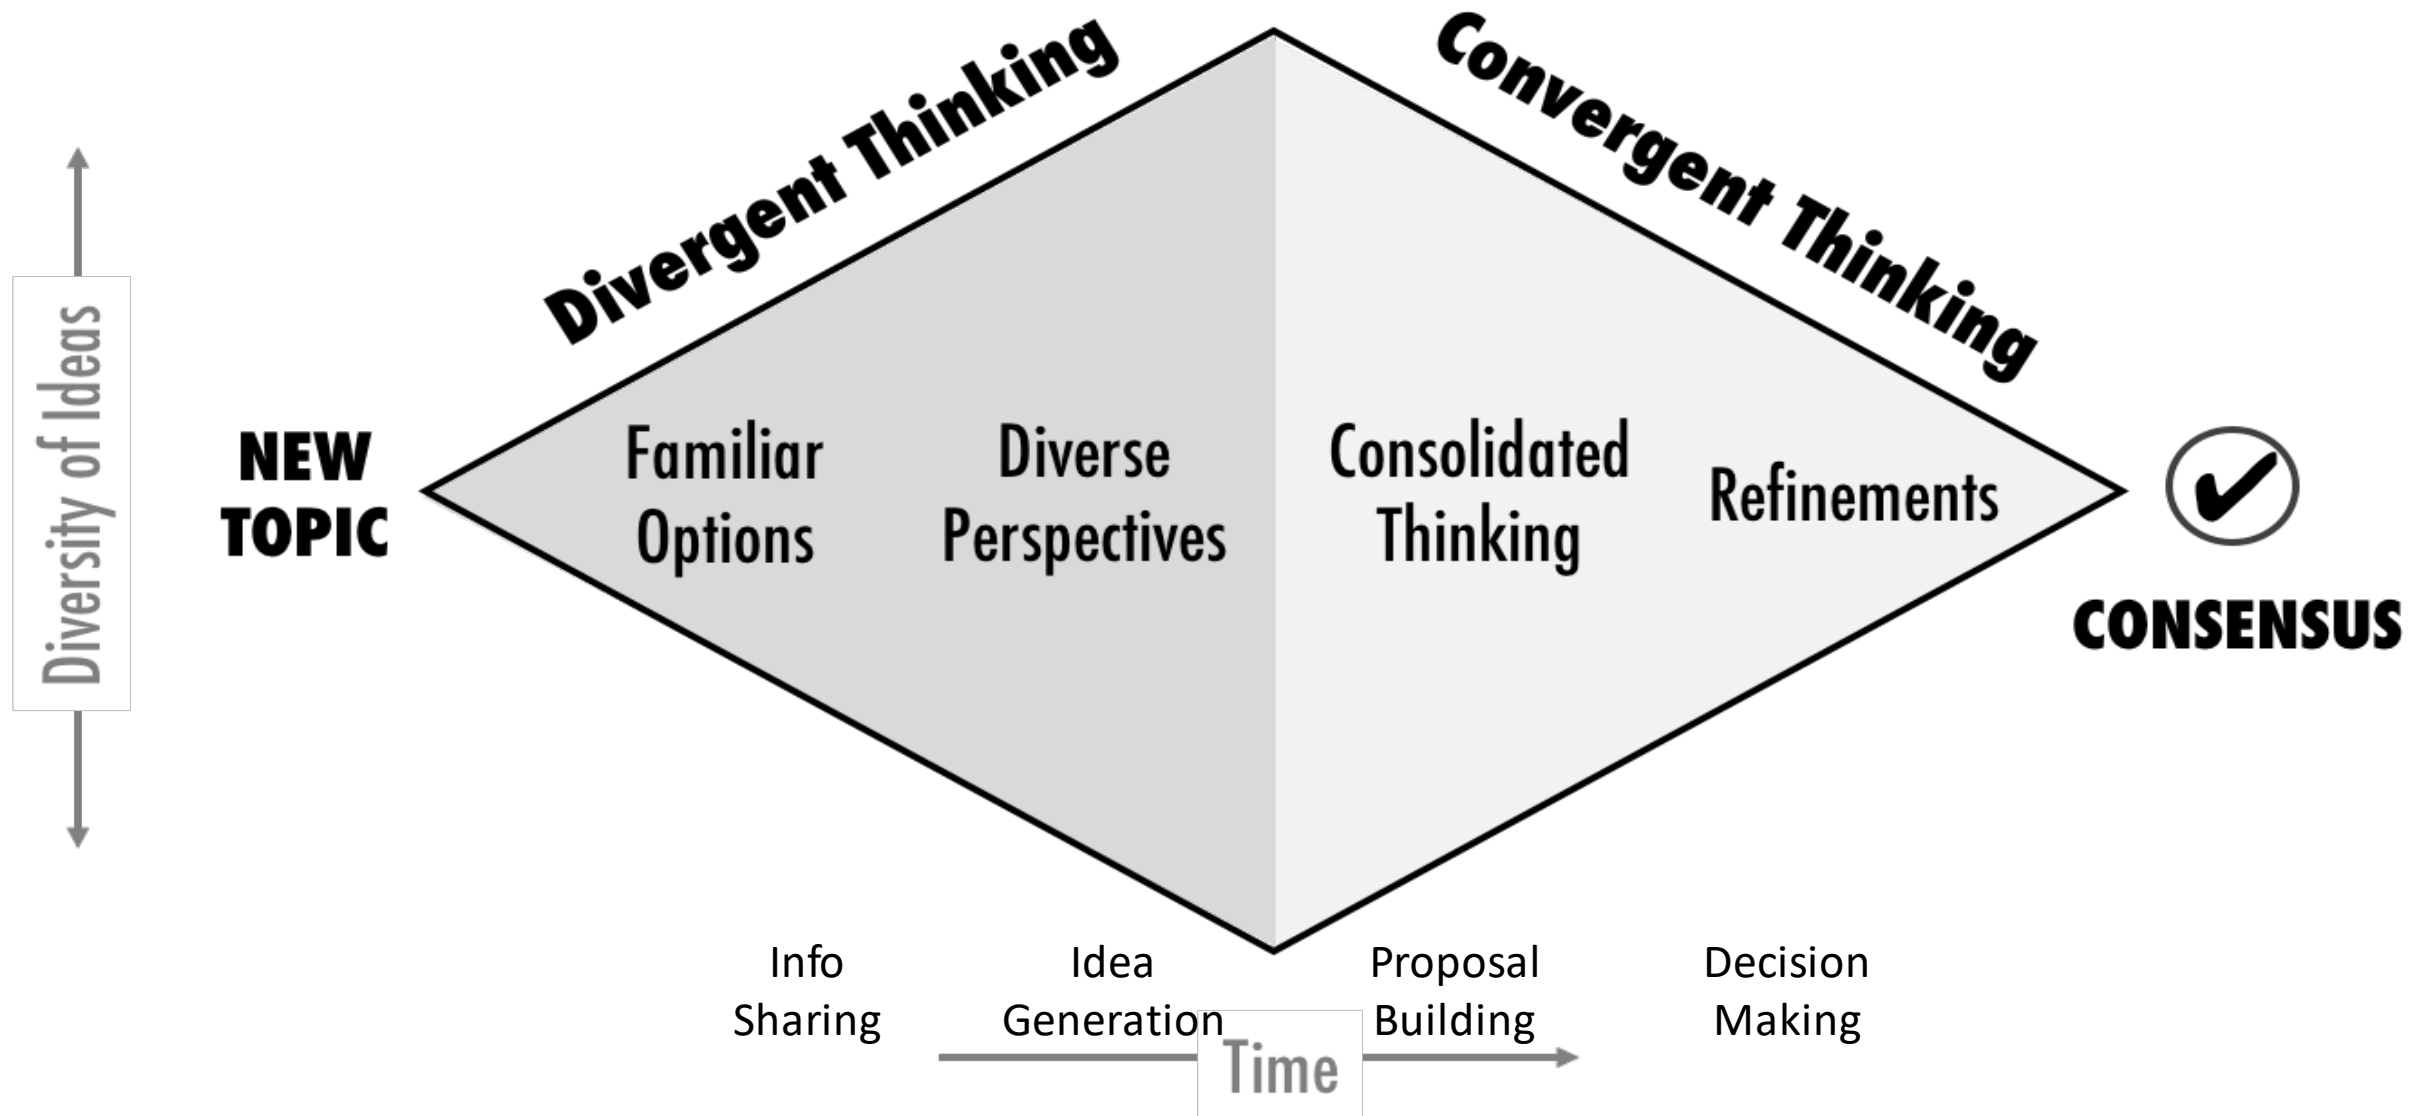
Divergent Thinking

Convergent Thinking

Diversity of Ideas

NEW TOPIC

Familiar Options

Diverse Perspectives

Consolidated Thinking

Refinements

✔

CONSENSUS

Info Sharing

Idea Generation

Proposal Building

Decision Making

Time